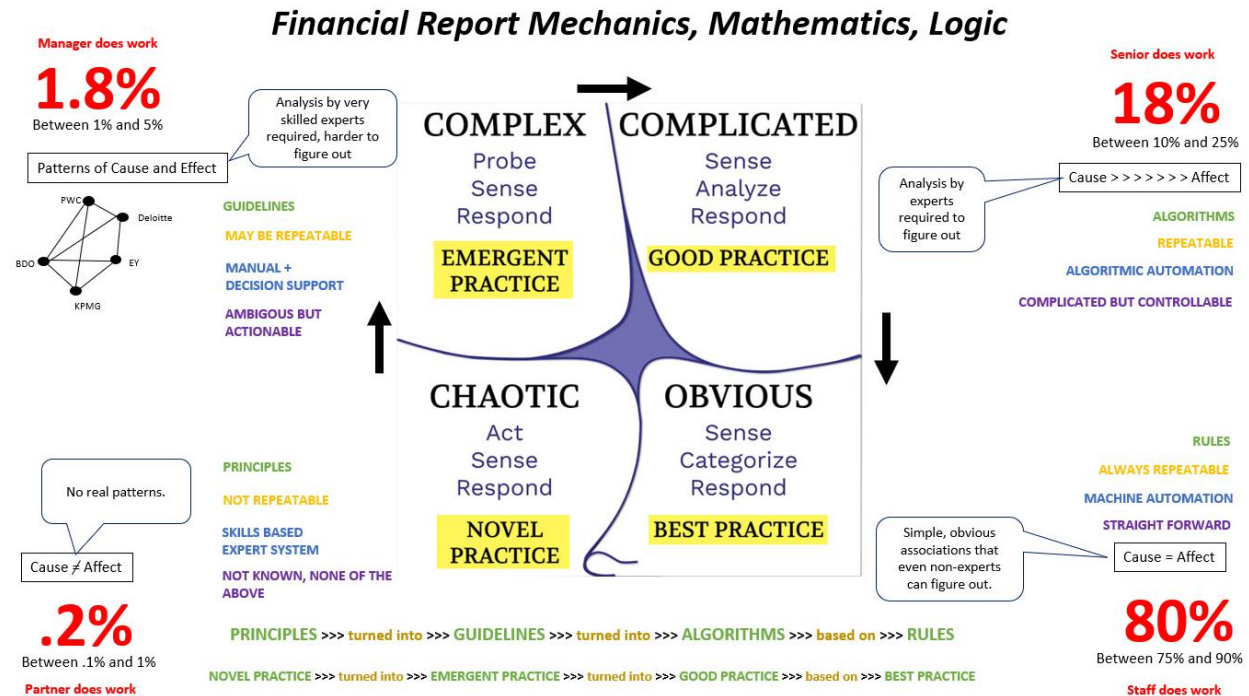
Financial Report Mechanics, Mathematics, Logic

Manager does work

1.8%

Between 1% and 5%

Analysis by very skilled experts required, harder to figure out

Patterns of Cause and Effect

PWC

Deloitte

BDO

EY

KPMG

GUIDELINES

MAY BE REPEATABLE

MANUAL + DECISION SUPPORT

AMBIGOUS BUT ACTIONABLE

COMPLEX

Probe
Sense
Respond

EMERGENT PRACTICE

COMPLICATED

Sense
Analyze
Respond

GOOD PRACTICE

Senior does work

18%

Between 10% and 25%

Analysis by experts required to figure out

Cause > > > > > > > Affect

ALGORITHMS

REPEATABLE

ALGORITMIC AUTOMATION

COMPLICATED BUT CONTROLLABLE

No real patterns.

Cause ≠ Affect

PRINCIPLES

NOT REPEATABLE

SKILLS BASED EXPERT SYSTEM

NOT KNOWN, NONE OF THE ABOVE

CHAOTIC

Act
Sense
Respond

NOVEL PRACTICE

OBVIOUS

Sense
Categorize
Respond

BEST PRACTICE

RULES

ALWAYS REPEATABLE

MACHINE AUTOMATION

STRAIGHT FORWARD

Simple, obvious associations that even non-experts can figure out.

Cause = Affect

.2%

Between .1% and 1%

Partner does work

PRINCIPLES >>> turned into >>> GUIDELINES >>> turned into >>> ALGORITHMS >>> based on >>> RULES

NOVEL PRACTICE >>> turned into >>> EMERGENT PRACTICE >>> turned into >>> GOOD PRACTICE >>> based on >>> BEST PRACTICE

80%

Between 75% and 90%

Staff does work